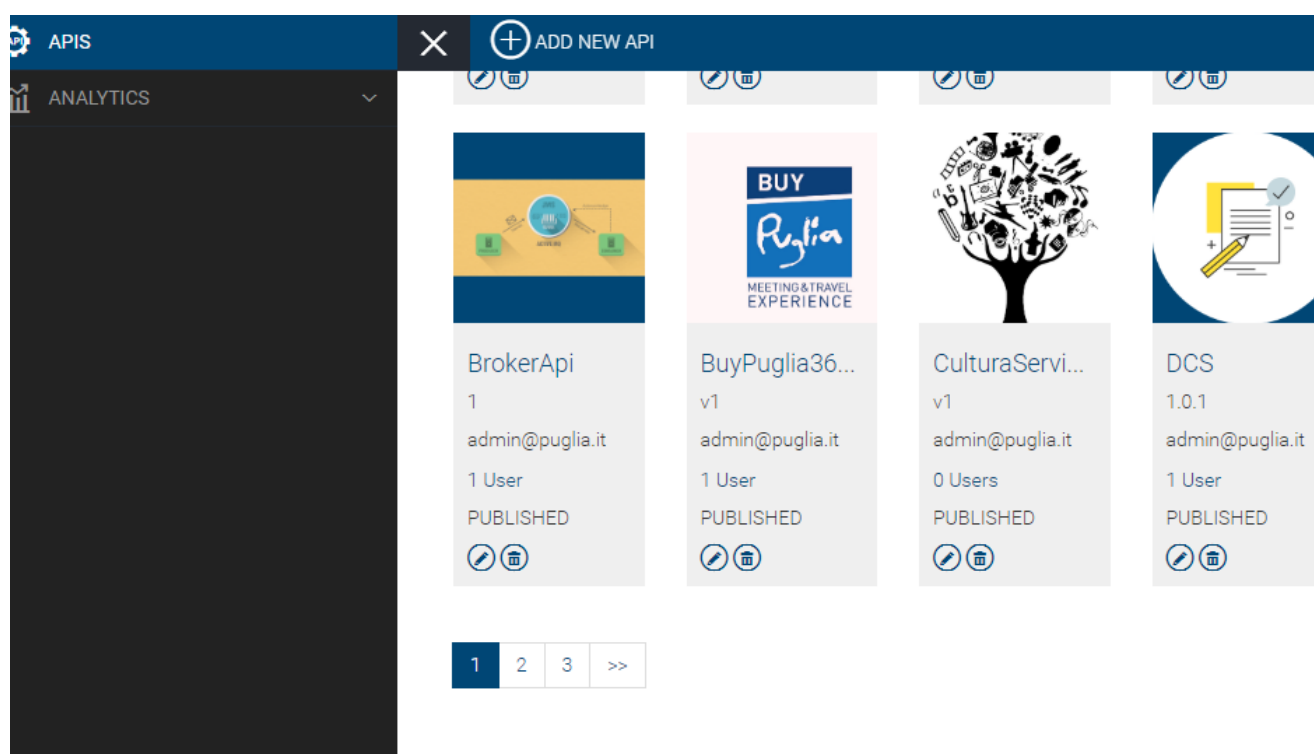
APIS
ANALYTICS
ADD NEW API

BUY
Puglia
MEETING&TRAVEL EXPERIENCE

BrokerApi
1
admin@puglia.it
1 User
PUBLISHED

BuyPuglia36...
v1
admin@puglia.it
1 User
PUBLISHED

CulturaServi...
v1
admin@puglia.it
0 Users
PUBLISHED

DCS
1.0.1
admin@puglia.it
1 User
PUBLISHED

1 2 3 >>